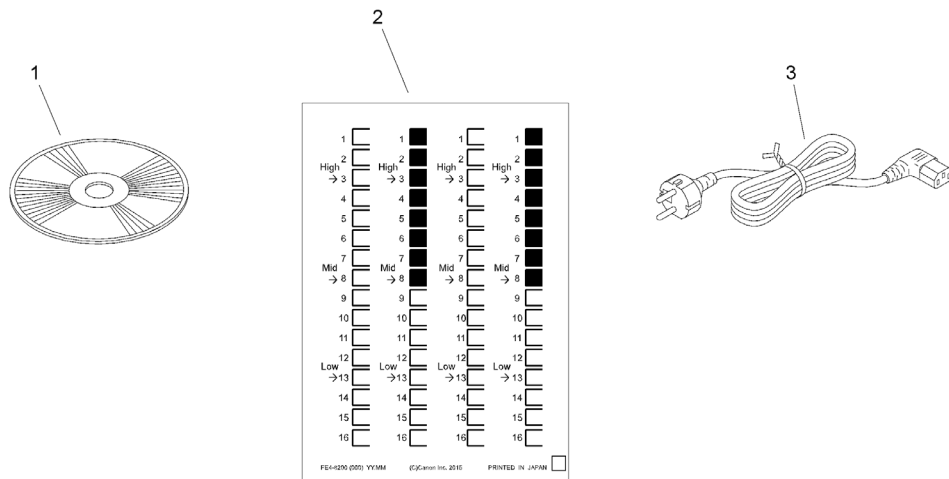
1

2

3

| | | | |
|---|---|---|---|
| 1 | 1 | 1 | 1 |
| High 2 | High 2 | High 2 | High 2 |
| → 3 | → 3 | → 3 | → 3 |
| 4 | 4 | 4 | 4 |
| 5 | 5 | 5 | 5 |
| 6 | 6 | 6 | 6 |
| Mid 7 | Mid 7 | Mid 7 | Mid 7 |
| → 8 | → 8 | → 8 | → 8 |
| 9 | 9 | 9 | 9 |
| 10 | 10 | 10 | 10 |
| 11 | 11 | 11 | 11 |
| Low 12 | Low 12 | Low 12 | Low 12 |
| →13 | →13 | →13 | →13 |
| 14 | 14 | 14 | 14 |
| 15 | 15 | 15 | 15 |
| 16 | 16 | 16 | 16 |

FE4-6290 (000) YY.MM (C)Canon Inc. 2010 PRINTED IN JAPAN